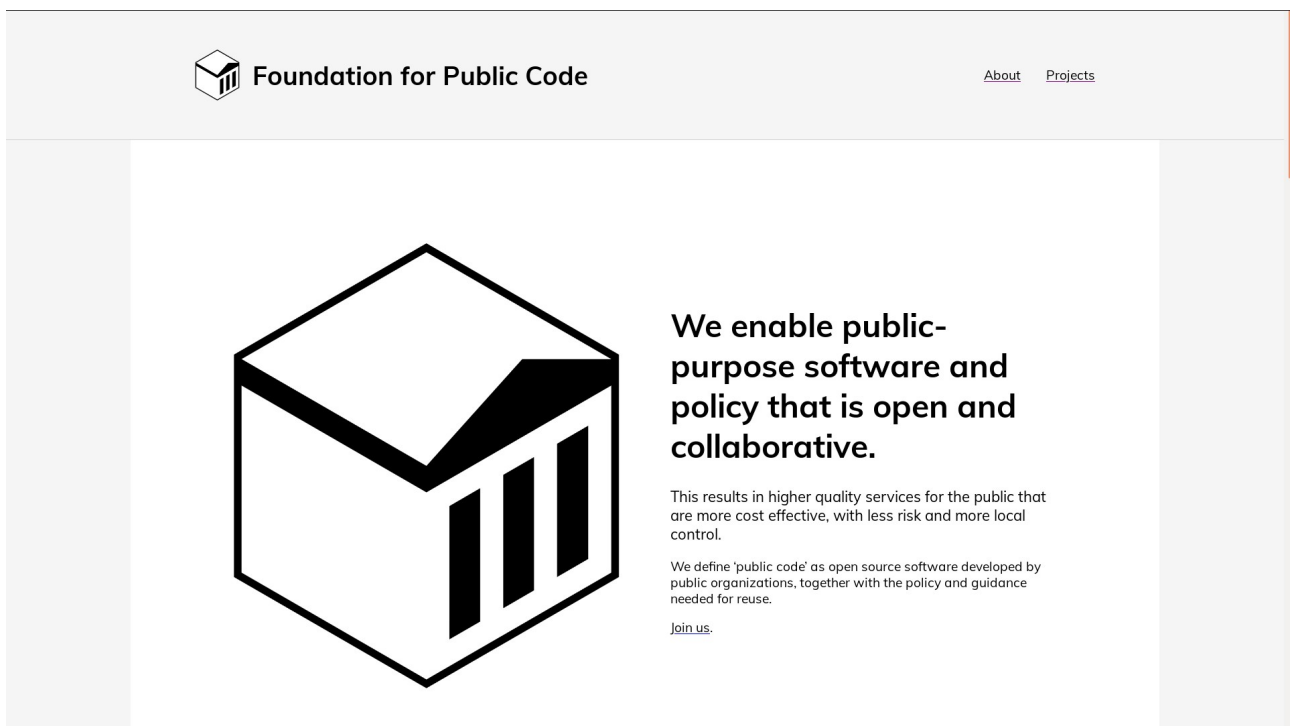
Foundation for Public Code

About Projects

We enable public-purpose software and policy that is open and collaborative.

This results in higher quality services for the public that are more cost effective, with less risk and more local control.

We define 'public code' as open source software developed by public organizations, together with the policy and guidance needed for reuse.

Join us.